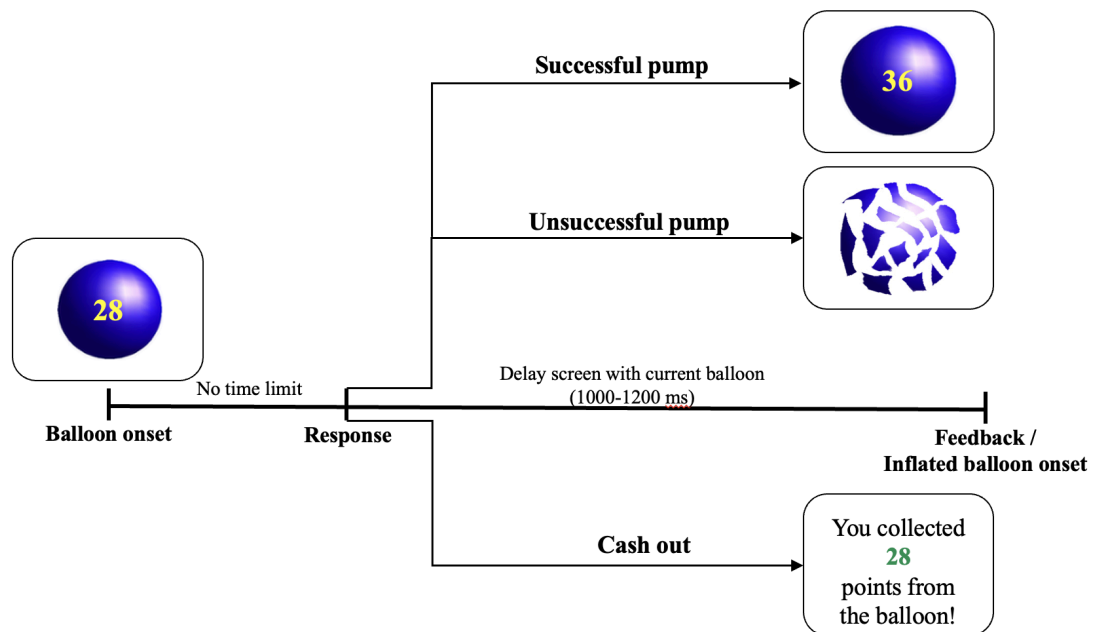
Successful pump

36

Unsuccessful pump

28

No time limit

Delay screen with current balloon
(1000-1200 ms)

Balloon onset

Response

Feedback /
Inflated balloon onset

Cash out

You collected
28
points from
the balloon!